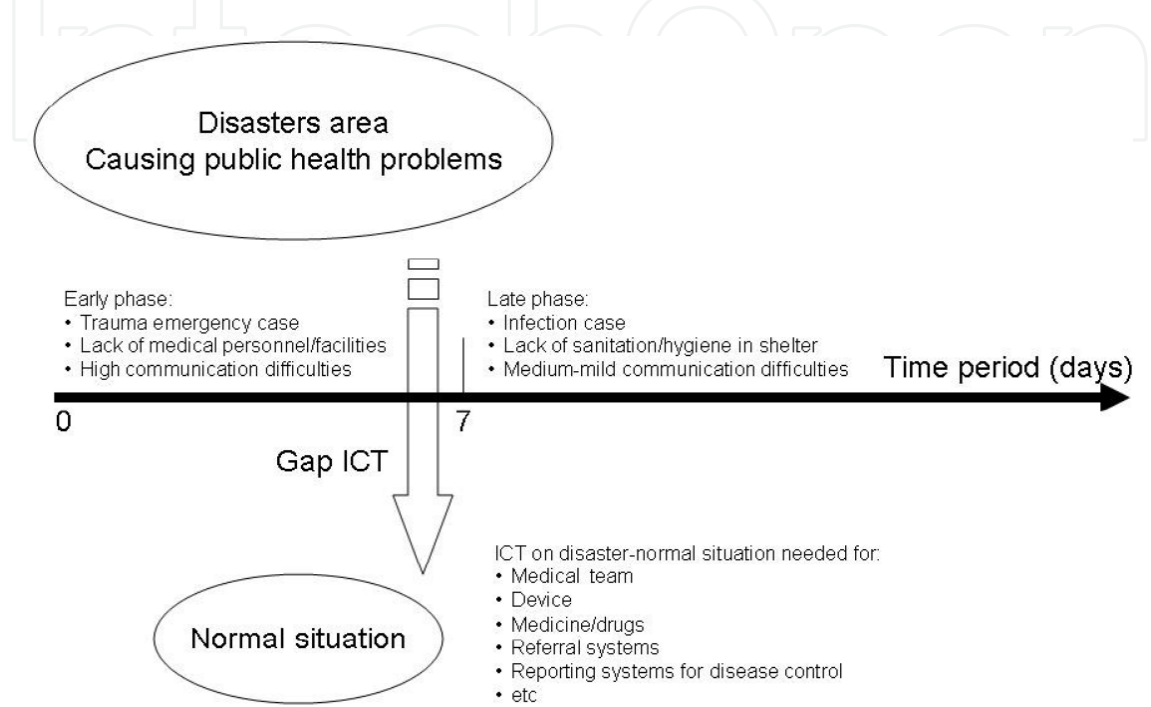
Disasters area
Causing public health problems

Early phase:
• Trauma emergency case
• Lack of medical personnel/facilities
• High communication difficulties

Late phase:
• Infection case
• Lack of sanitation/hygiene in shelter
• Medium-mild communication difficulties

Time period (days)

0

7

Gap ICT

ICT on disaster-normal situation needed for:
• Medical team
• Device
• Medicine/drugs
• Referral systems
• Reporting systems for disease control
• etc

Normal situation